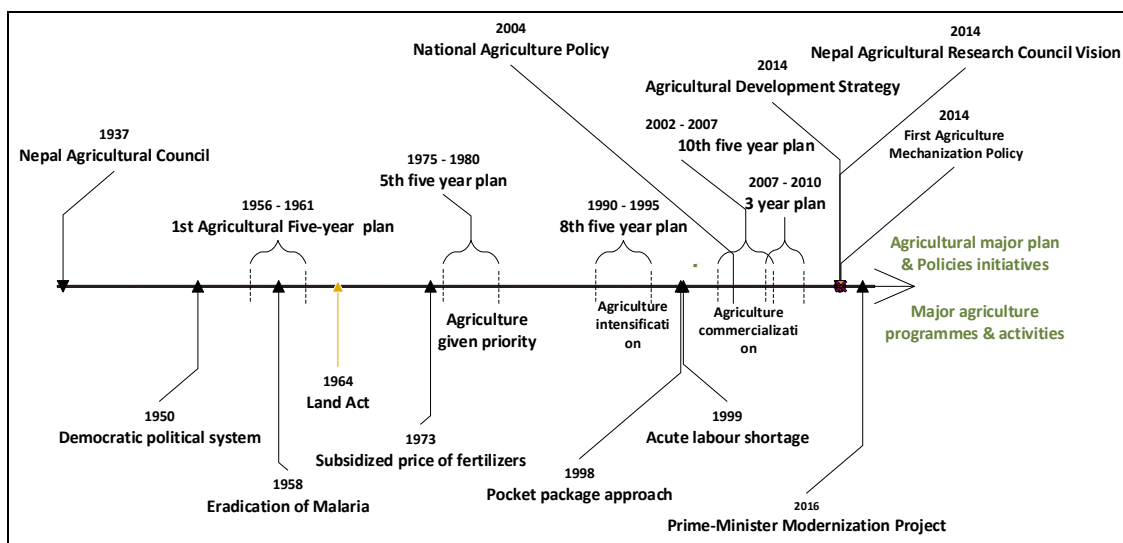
2004
National Agriculture Policy

2014
Nepal Agricultural Research Council Vision

2014
Agricultural Development Strategy

2014
First Agriculture Mechanization Policy

1937
Nepal Agricultural Council

2002 - 2007
10th five year plan

1975 - 1980
5th five year plan

2007 - 2010
3 year plan

1956 - 1961
1st Agricultural Five-year plan

1990 - 1995
8th five year plan

Agricultural major plan & Policies initiatives

Major agriculture programmes & activities

Agriculture given priority

Agriculture intensification

Agriculture commercialization

1964
Land Act

1950
Democratic political system

1999
Acute labour shortage

1973
Subsidized price of fertilizers

1998
Pocket package approach

1958
Eradication of Malaria

2016
Prime-Minister Modernization Project